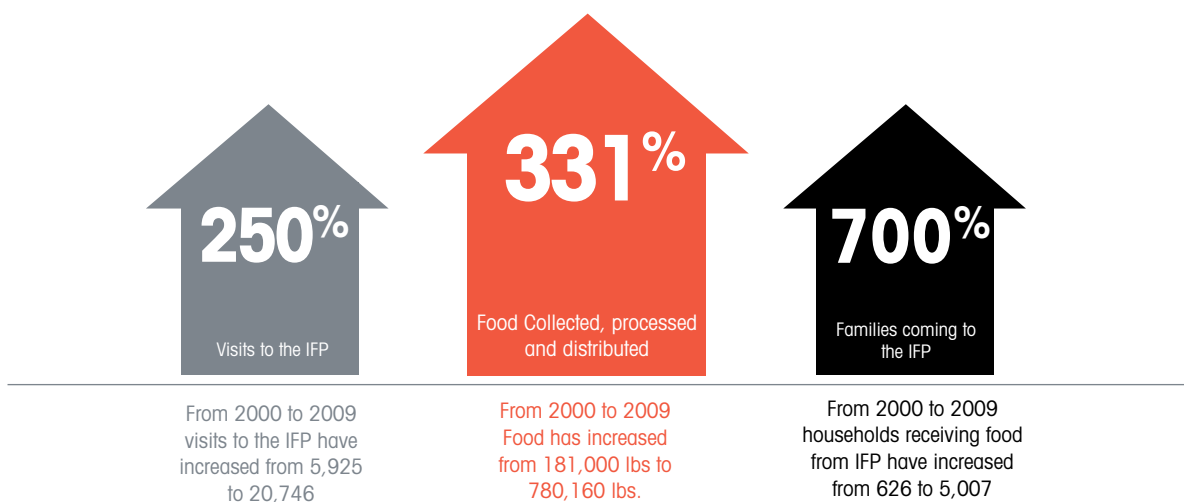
250%

Visits to the IFP

From 2000 to 2009 visits to the IFP have increased from 5,925 to 20,746

331%

Food Collected, processed and distributed

From 2000 to 2009 Food has increased from 181,000 lbs to 780,160 lbs.

700%

Families coming to the IFP

From 2000 to 2009 households receiving food from IFP have increased from 626 to 5,007